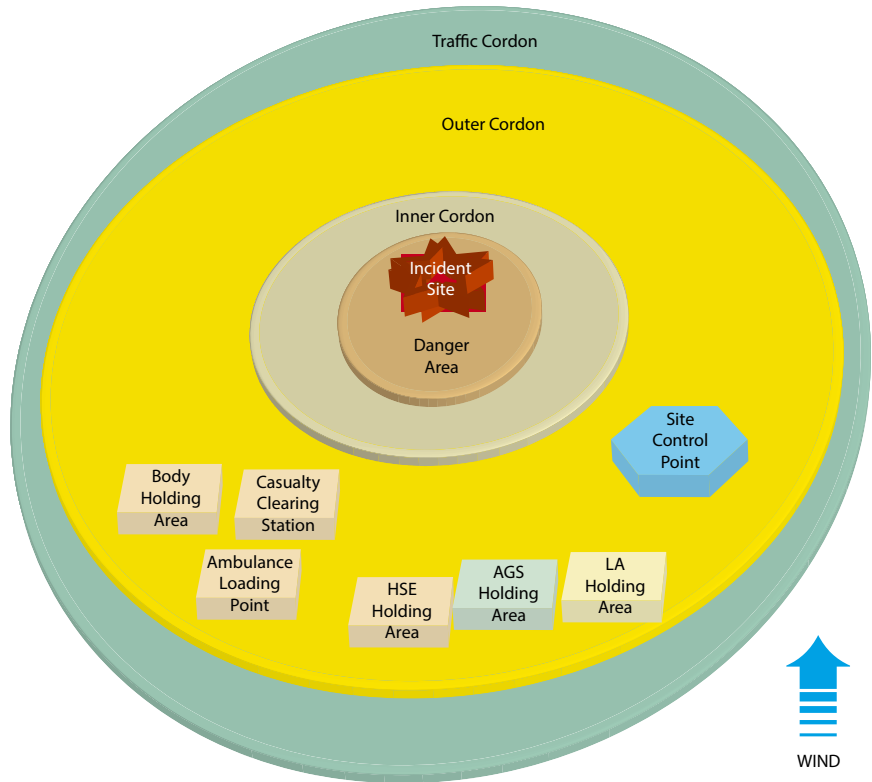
Traffic Cordon

Outer Cordon

Inner Cordon

Incident Site

Danger Area

Site Control Point

Body Holding Area

Casualty Clearing Station

Ambulance Loading Point

HSE Holding Area

AGS Holding Area

LA Holding Area

WIND